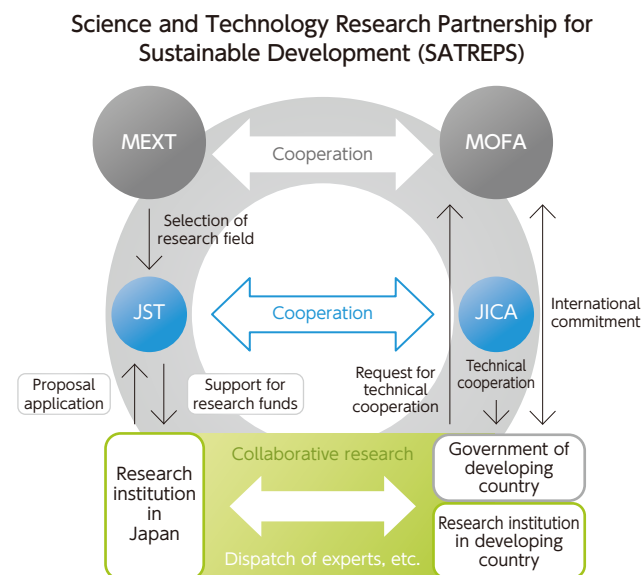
Science and Technology Research Partnership for Sustainable Development (SATREPS)

MEXT

Cooperation

MOFA

Selection of research field

JST

Cooperation

JICA

International commitment

Proposal application

Support for research funds

Request for technical cooperation

Technical cooperation

Collaborative research

Research institution in Japan

Government of developing country

Research institution in developing country

Dispatch of experts, etc.